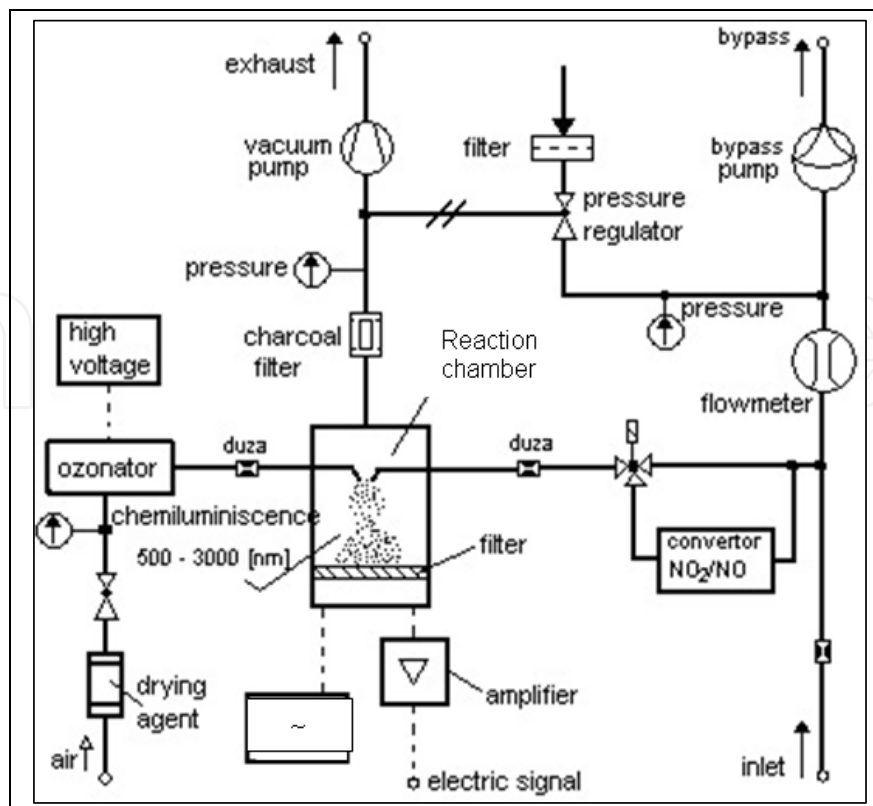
exhaust

bypass

vacuum pump

filter

bypass pump

pressure regulator

pressure

pressure

charcoal filter

Reaction chamber

high voltage

flowmeter

duza

duza

ozonator

chemiluminiscence

500 - 3000 [nm]

filter

convertor $NO_2/NO$

drying agent

~

amplifier

air

electric signal

inlet